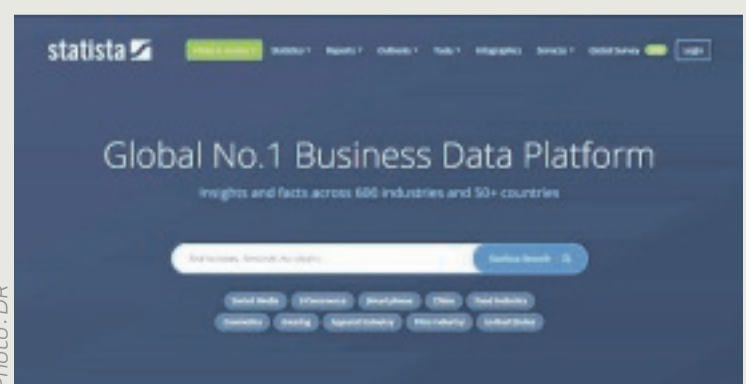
statista

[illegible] Statistics Reports Outlooks Tools Infographics Services Global Survey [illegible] Login

Global No.1 Business Data Platform

Insights and facts across 600 industries and 50+ countries

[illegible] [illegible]

Social Media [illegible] Smartphones China Food Industry Cosmetics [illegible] Apparel Industry Film Industry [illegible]

Photo : DR